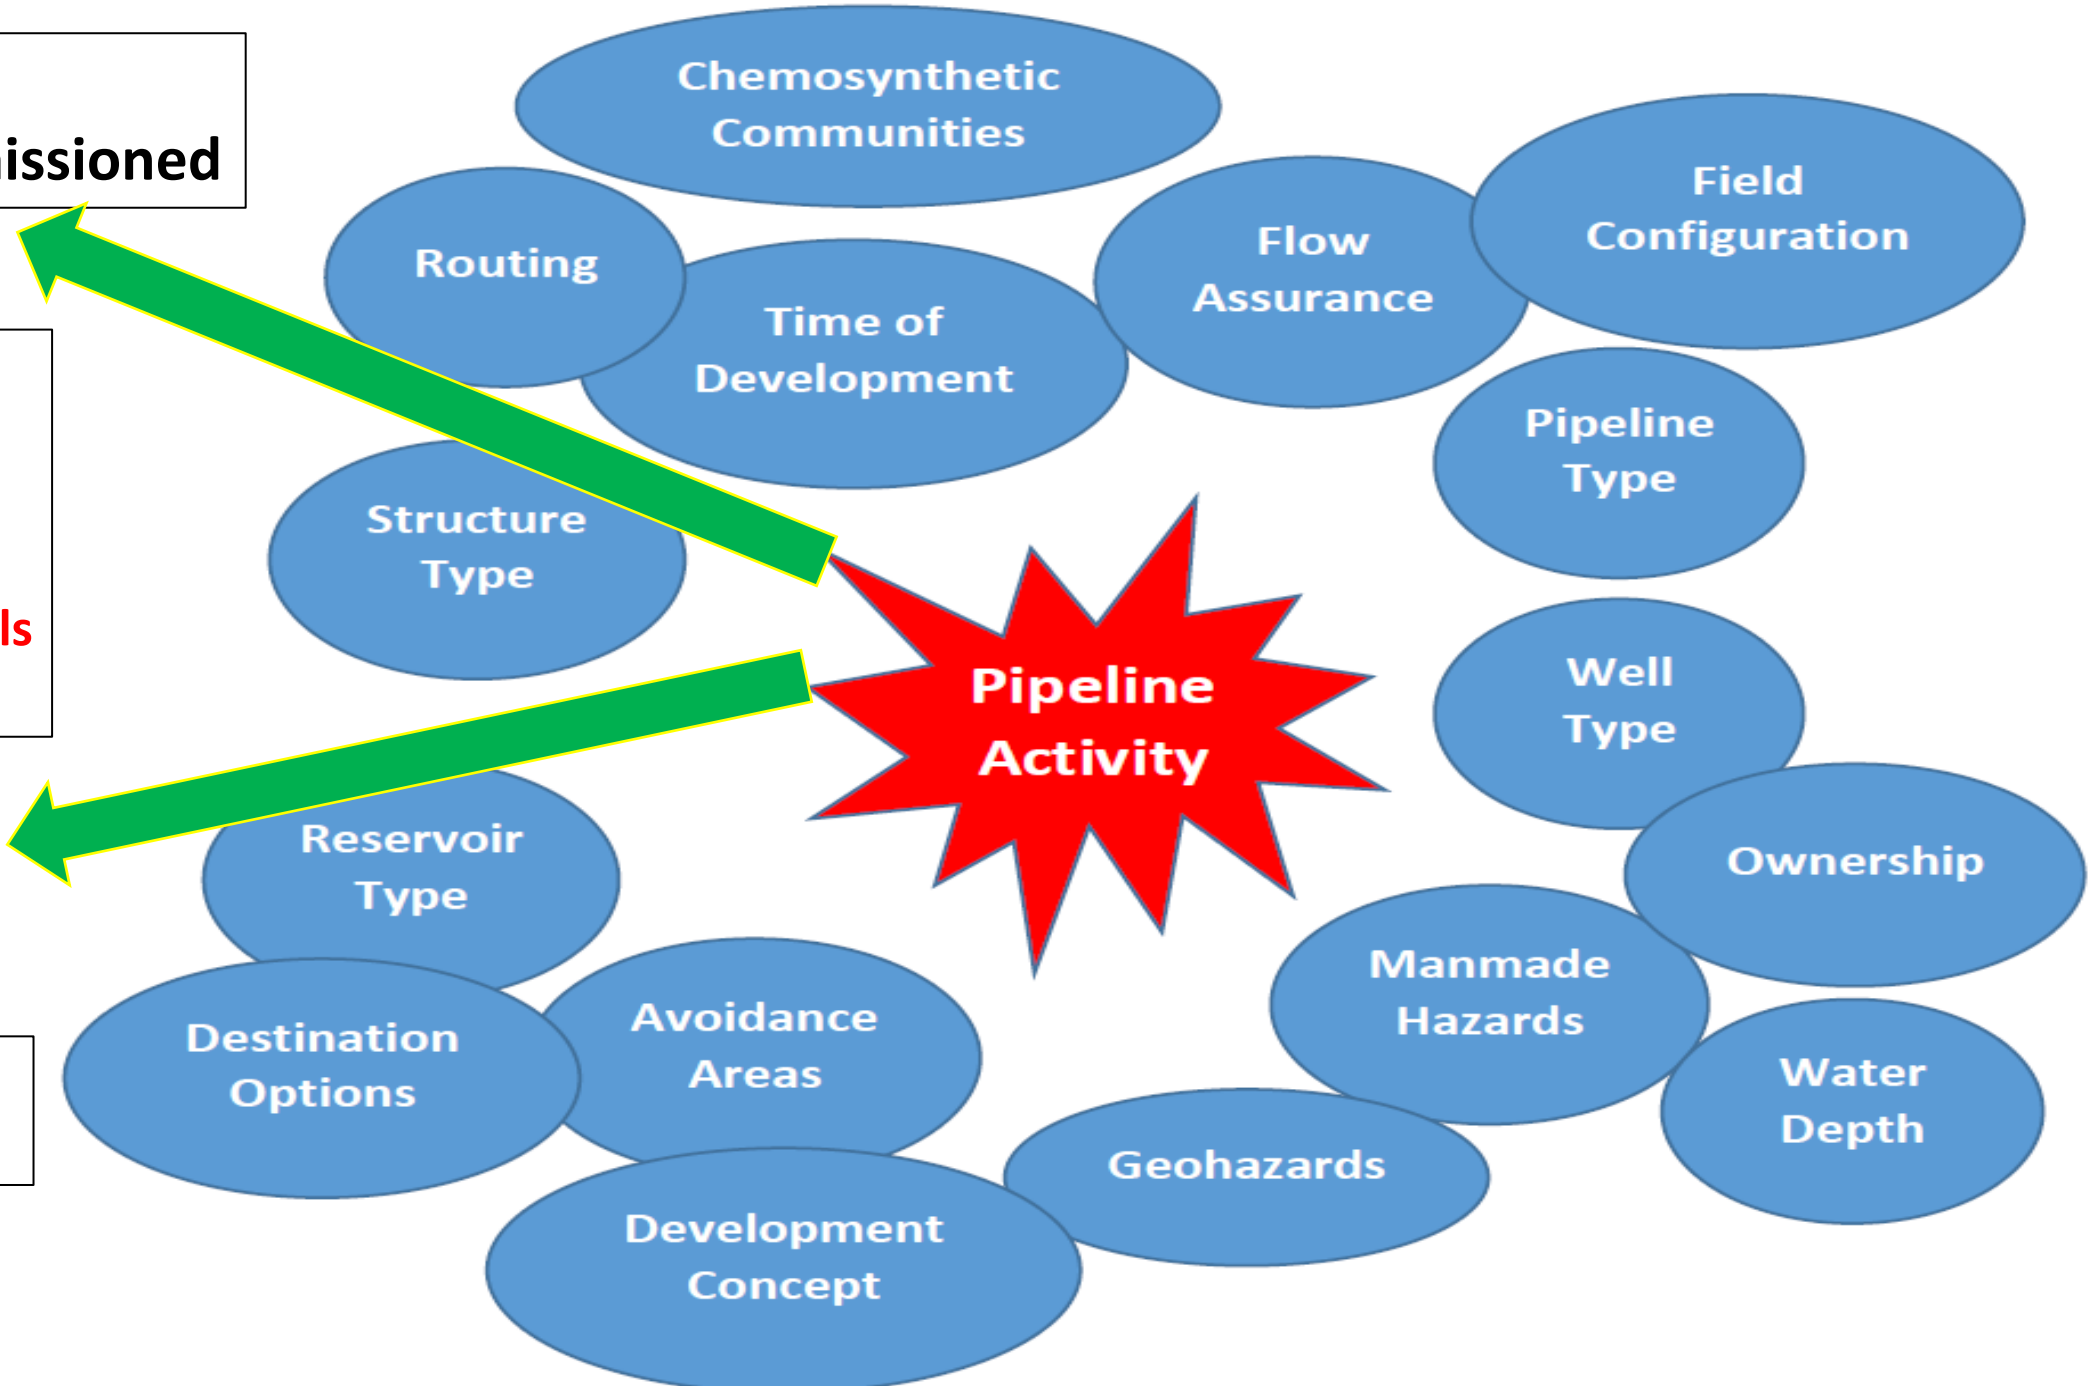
issioned

ls

Chemosynthetic Communities

Routing

Time of Development

Flow Assurance

Field Configuration

Pipeline Type

Structure Type

Pipeline Activity

Well Type

Ownership

Reservoir Type

Manmade Hazards

Destination Options

Avoidance Areas

Water Depth

Geohazards

Development Concept